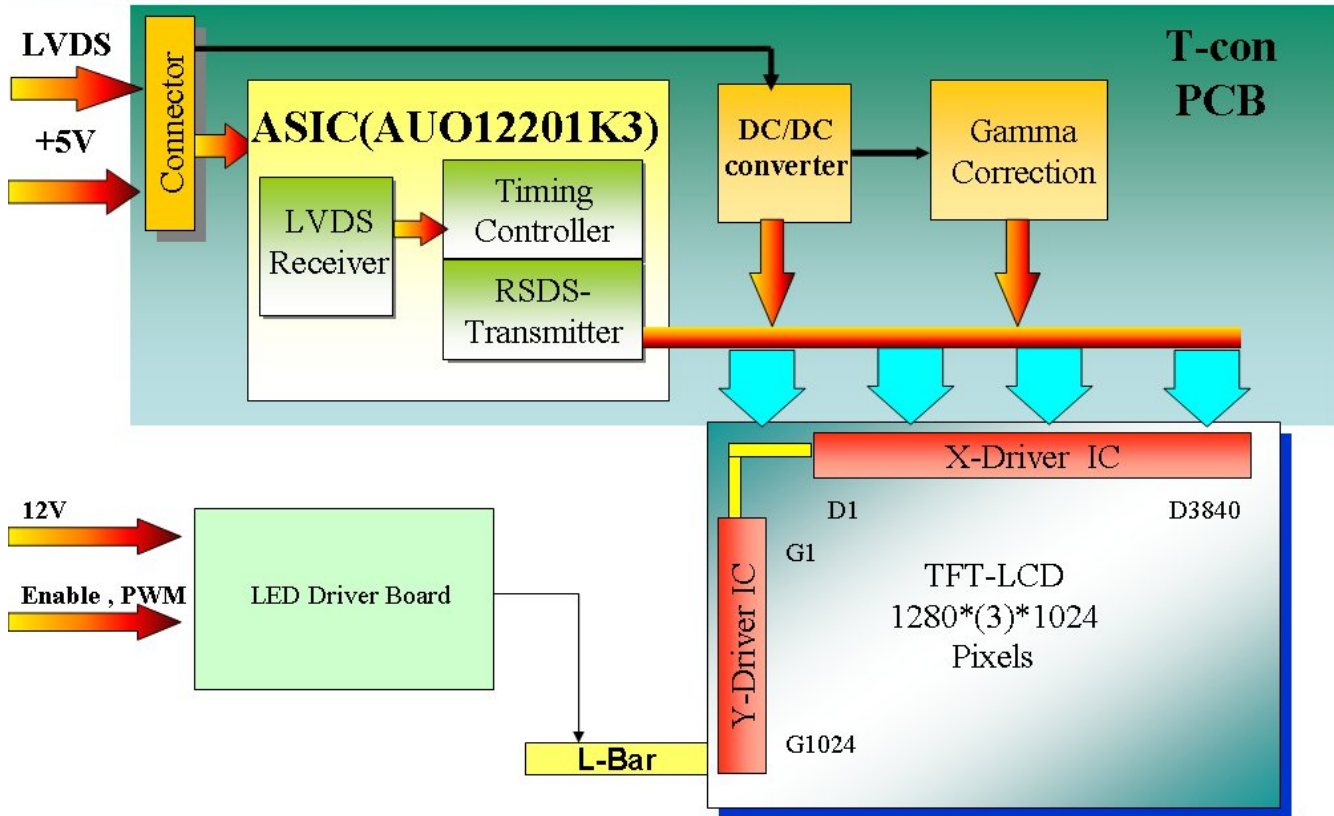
T-con PCB

LVDS

+5V

Connector

ASIC(AUO12201K3)

LVDS Receiver

Timing Controller

RSDS-Transmitter

DC/DC converter

Gamma Correction

X-Driver IC

D1

D3840

G1

Y-Driver IC

TFT-LCD
1280*(3)*1024
Pixels

G1024

12V

Enable , PWM

LED Driver Board

L-Bar